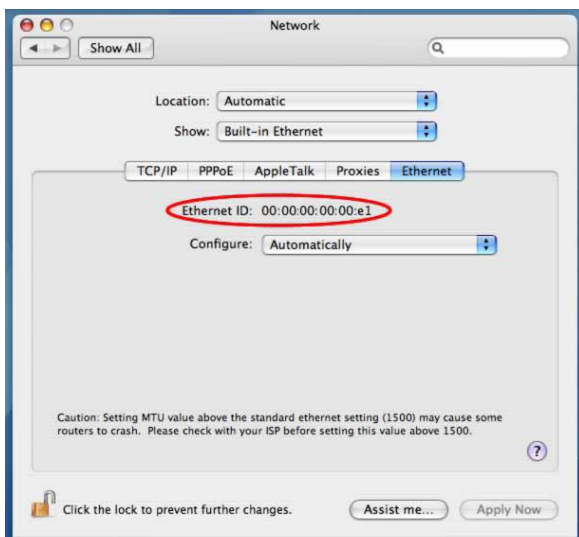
Network

Show All

Location: Automatic

Show: Built-in Ethernet

TCP/IP PPPoE AppleTalk Proxies Ethernet

Ethernet ID: 00:00:00:00:00:e1

Configure: Automatically

Caution: Setting MTU value above the standard ethernet setting (1500) may cause some routers to crash. Please check with your ISP before setting this value above 1500.

?

Click the lock to prevent further changes.

Assist me...

Apply Now